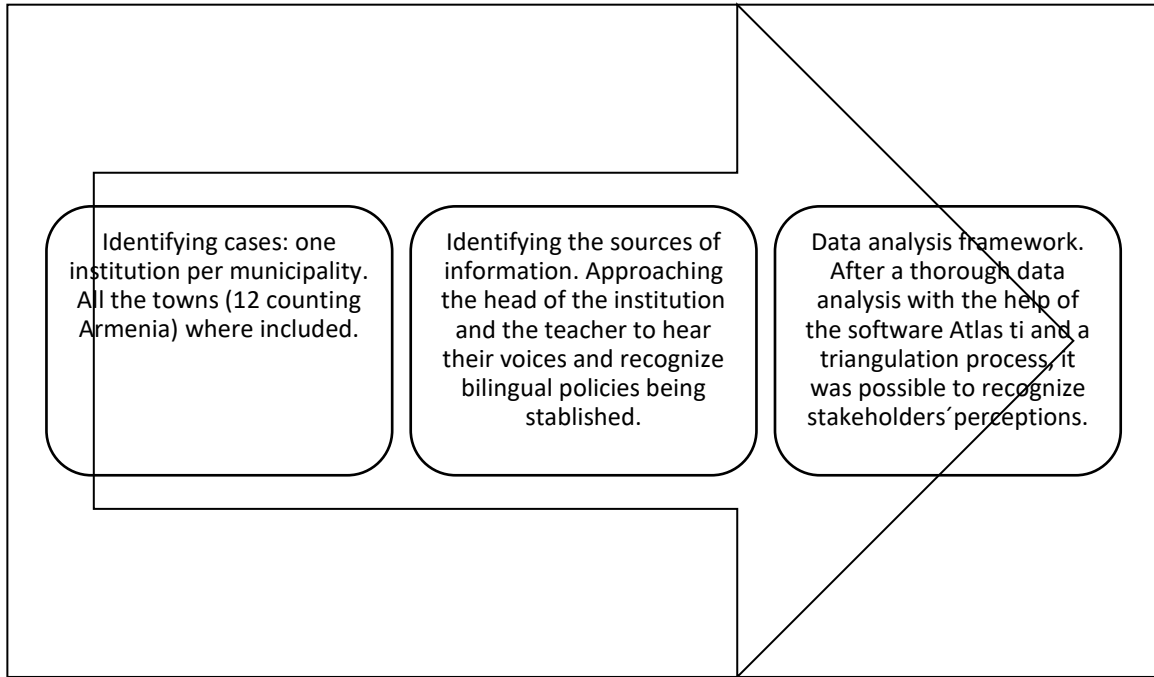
Identifying cases: one institution per municipality. All the towns (12 counting Armenia) where included.

Identifying the sources of information. Approaching the head of the institution and the teacher to hear their voices and recognize bilingual policies being stablished.

Data analysis framework. After a thorough data analysis with the help of the software Atlas ti and a triangulation process, it was possible to recognize stakeholders´perceptions.